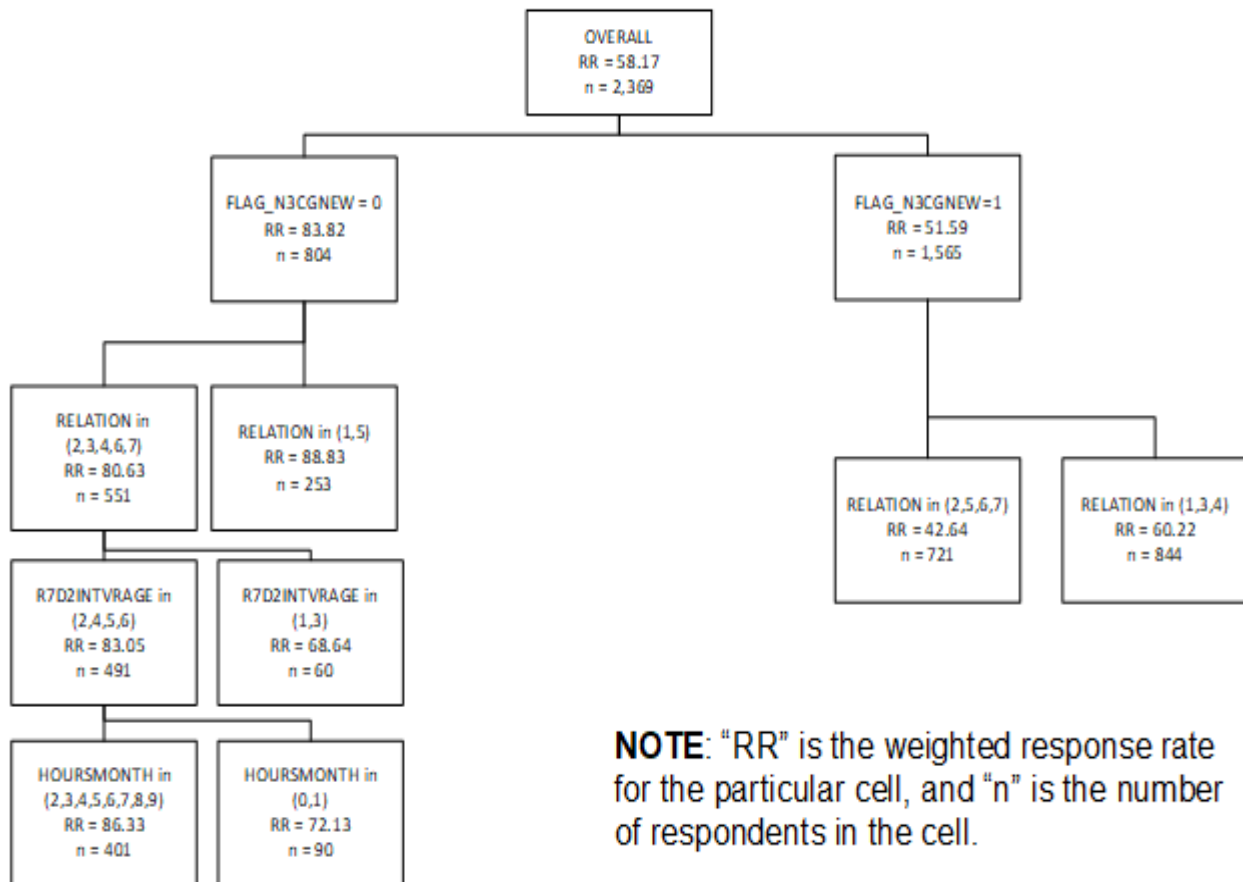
OVERALL
RR = 58.17
n = 2,369

FLAG_N3CGNEW = 0
RR = 83.82
n = 804

FLAG_N3CGNEW=1
RR = 51.59
n = 1,565

RELATION in (2,3,4,6,7)
RR = 80.63
n = 551

RELATION in (1,5)
RR = 88.83
n = 253

RELATION in (2,5,6,7)
RR = 42.64
n = 721

RELATION in (1,3,4)
RR = 60.22
n = 844

R7D2INTVRAGE in (2,4,5,6)
RR = 83.05
n = 491

R7D2INTVRAGE in (1,3)
RR = 68.64
n = 60

HOURSMONTH in (2,3,4,5,6,7,8,9)
RR = 86.33
n = 401

HOURSMONTH in (0,1)
RR = 72.13
n = 90

**NOTE**: "RR" is the weighted response rate for the particular cell, and "n" is the number of respondents in the cell.